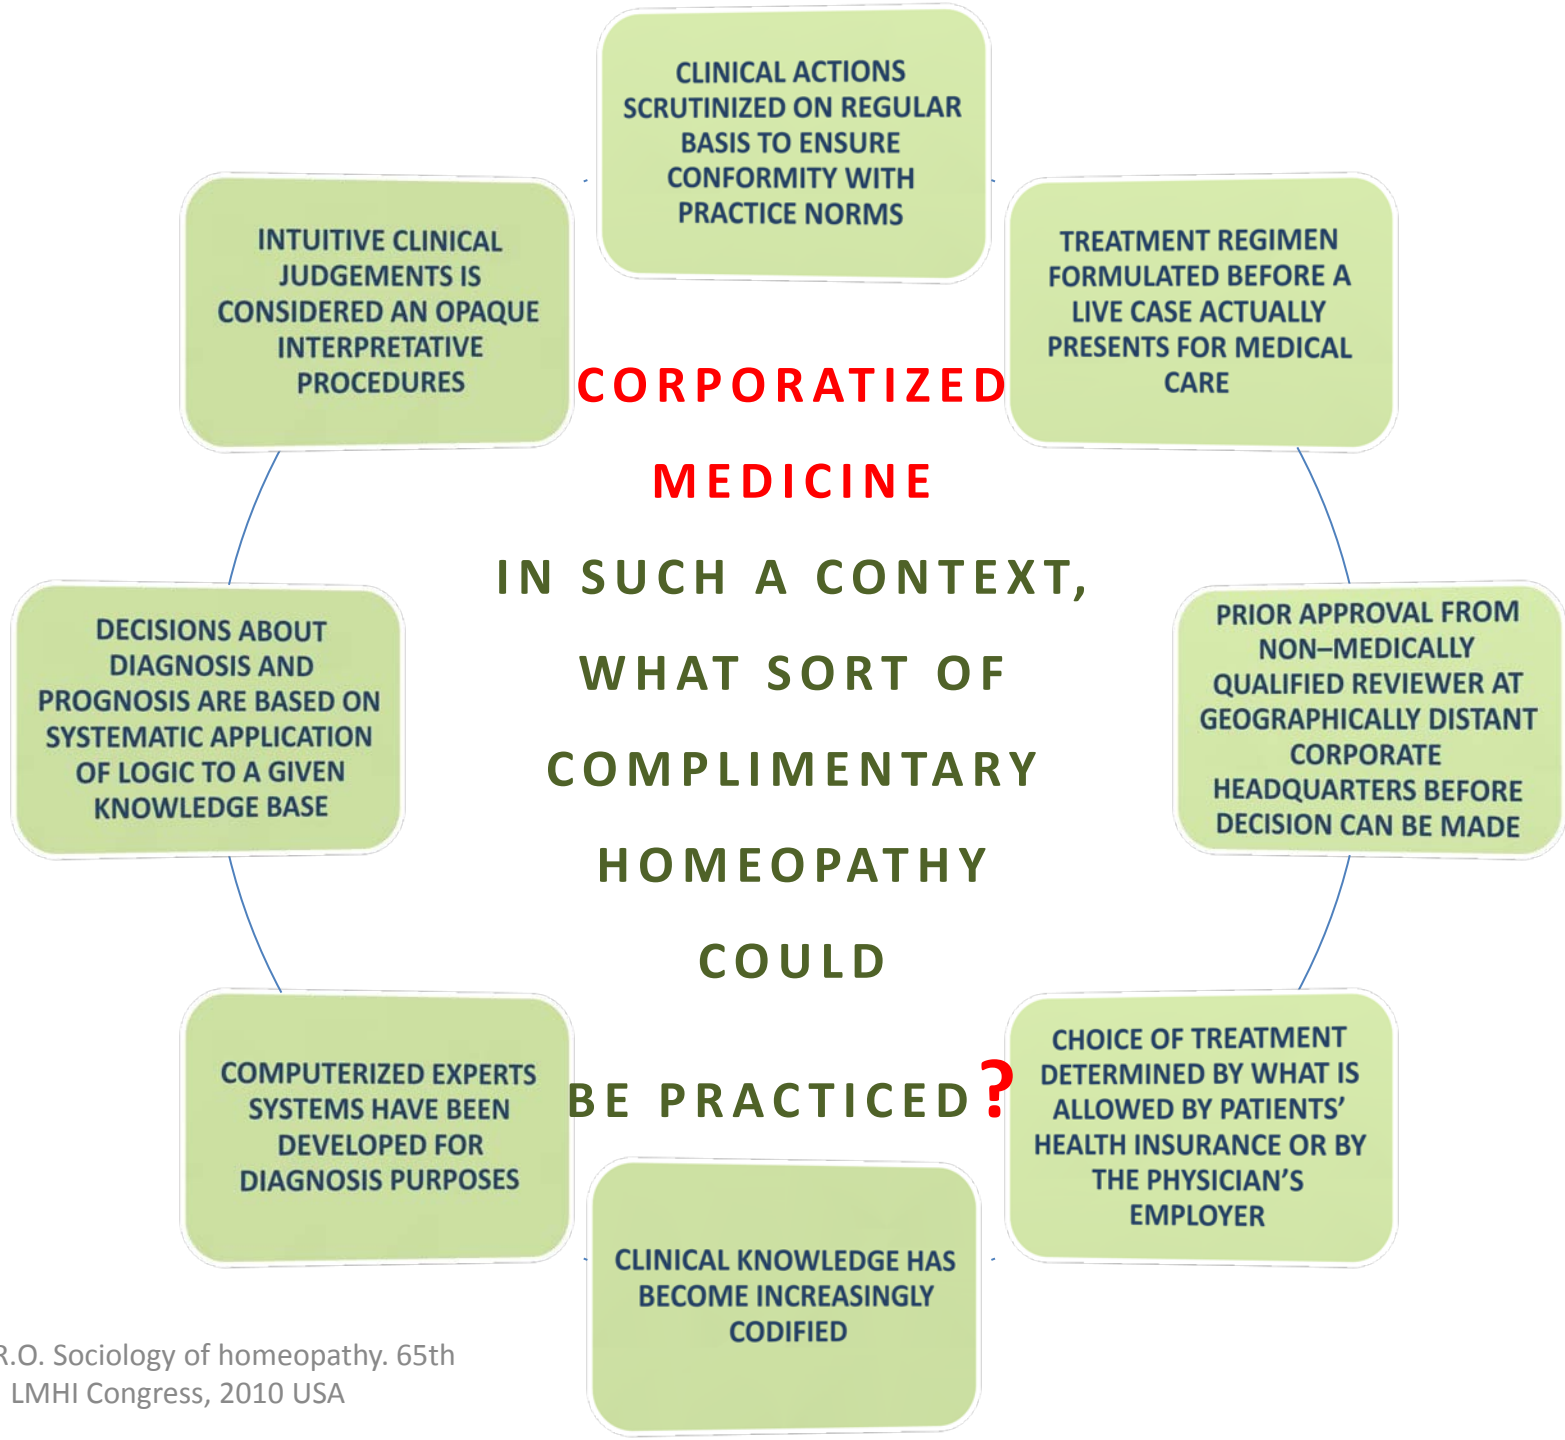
CLINICAL ACTIONS SCRUTINIZED ON REGULAR BASIS TO ENSURE CONFORMITY WITH PRACTICE NORMS

TREATMENT REGIMEN FORMULATED BEFORE A LIVE CASE ACTUALLY PRESENTS FOR MEDICAL CARE

PRIOR APPROVAL FROM NON–MEDICALLY QUALIFIED REVIEWER AT GEOGRAPHICALLY DISTANT CORPORATE HEADQUARTERS BEFORE DECISION CAN BE MADE

CHOICE OF TREATMENT DETERMINED BY WHAT IS ALLOWED BY PATIENTS' HEALTH INSURANCE OR BY THE PHYSICIAN'S EMPLOYER

CLINICAL KNOWLEDGE HAS BECOME INCREASINGLY CODIFIED

COMPUTERIZED EXPERTS SYSTEMS HAVE BEEN DEVELOPED FOR DIAGNOSIS PURPOSES

DECISIONS ABOUT DIAGNOSIS AND PROGNOSIS ARE BASED ON SYSTEMATIC APPLICATION OF LOGIC TO A GIVEN KNOWLEDGE BASE

INTUITIVE CLINICAL JUDGEMENTS IS CONSIDERED AN OPAQUE INTERPRETATIVE PROCEDURES

CORPORATIZED MEDICINE

IN SUCH A CONTEXT, WHAT SORT OF COMPLIMENTARY HOMEOPATHY COULD

BE PRACTICED?

R.O. Sociology of homeopathy. 65th LMHI Congress, 2010 USA